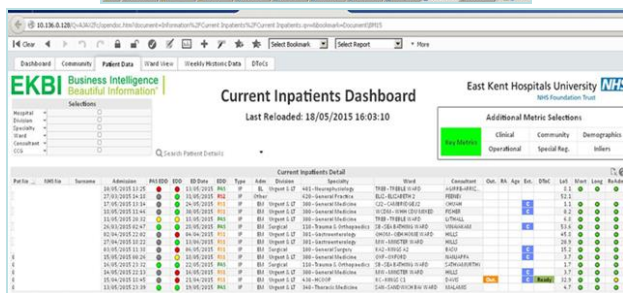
10.136.0.128

Clear | Select Bookmark | Select Report | More

Dashboard | Community | Patient Data | Ward View | Weekly Historic Data | DToCs

EKBI Business Intelligence Beautiful Information

Selections
Hospital
Division
Specialty
Ward
Consultant
CCG

Current Inpatients Dashboard

Last Reloaded: 18/05/2015 16:03:10

East Kent Hospitals University NHS
NHS Foundation Trust

Additional Metric Selections

| Key Metrics | Clinical | Community | Demographics |
|---|---|---|---|
| | Operational | Special Req. | Infers |

Search Patient Details

Current Inpatients Detail

| Pat No | NHS No | Surname | Admission | PAS EDD | EDD | ED Date | EDD | Type | Adm | Division | Specialty | Ward | Consultant | Out. | Rk | Age | Ent. | DToC | LoS | Alert | Long | Rehab |
|---|---|---|---|---|---|---|---|---|---|---|---|---|---|---|---|---|---|---|---|---|---|---|
| | | | 18/05/2015 13:25 | | | 18/05/2015 | P/S | IP | EM | Urgent & LT | 461 - Neurophysiology | | | | | | | | 3.1 | | | |
| | | | 27/03/2015 14:30 | | | 31/05/2015 | P/S | IP | Other | Other | 620 - General Practice | BLU - ELIZABETH 2 | | | | | | | 52.1 | | | |
| | | | 17/05/2015 13:34 | | | 24/05/2015 | P/S | IP | EM | Urgent & LT | 300 - General Medicine | | | | | | | | 1.1 | | | |
| | | | 10/05/2015 13:44 | | | 16/05/2015 | P/S | IP | EM | Urgent & LT | 300 - General Medicine | | | | | | | | 8.2 | | | |
| | | | 13/05/2015 11:32 | | | 20/05/2015 | P/S | IP | EM | Urgent & LT | 300 - General Medicine | | | | | | | | 5.0 | | | |
| | | | 26/03/2015 02:47 | | | 29/05/2015 | P/S | IP | EM | Surgical | 110 - Trauma & Orthopaedics | | | | | | | | 53.6 | | | |
| | | | 02/04/2015 22:02 | | | 04/04/2015 | P/S | IP | EM | Urgent & LT | 301 - Gastroenterology | | | | | | | | 45.2 | | | |
| | | | 27/04/2015 10:22 | | | 23/05/2015 | P/S | IP | EM | Urgent & LT | 301 - Gastroenterology | | HILLS | | | | | | 20.9 | | | |
| | | | 03/05/2015 11:51 | | | 18/05/2015 | P/S | IP | EM | Surgical | 100 - General Surgery | | | | | | | | 15.2 | | | |
| | | | 15/05/2015 00:26 | | | 20/05/2015 | P/S | IP | EM | Urgent & LT | 300 - General Medicine | | | | | | | | 3.7 | | | |
| | | | 16/05/2015 11:32 | | | 22/05/2015 | P/S | IP | EM | Surgical | 110 - Trauma & Orthopaedics | | | | | | | | 2.2 | | | |
| | | | 14/05/2015 22:13 | | | 16/05/2015 | P/S | IP | EM | Urgent & LT | 300 - General Medicine | | HILLS | | | | | | 3.7 | | | |
| | | | 15/04/2015 13:55 | | | 16/05/2015 | P/S | IP | EM | Urgent & LT | 430 - HCOOP | | | Out | | | | Ready | 33.1 | | | |
| | | | 13/05/2015 23:39 | | | 20/05/2015 | P/S | IP | EM | Urgent & LT | 340 - Thoracic Medicine | | | | | | | | 4.7 | | | |